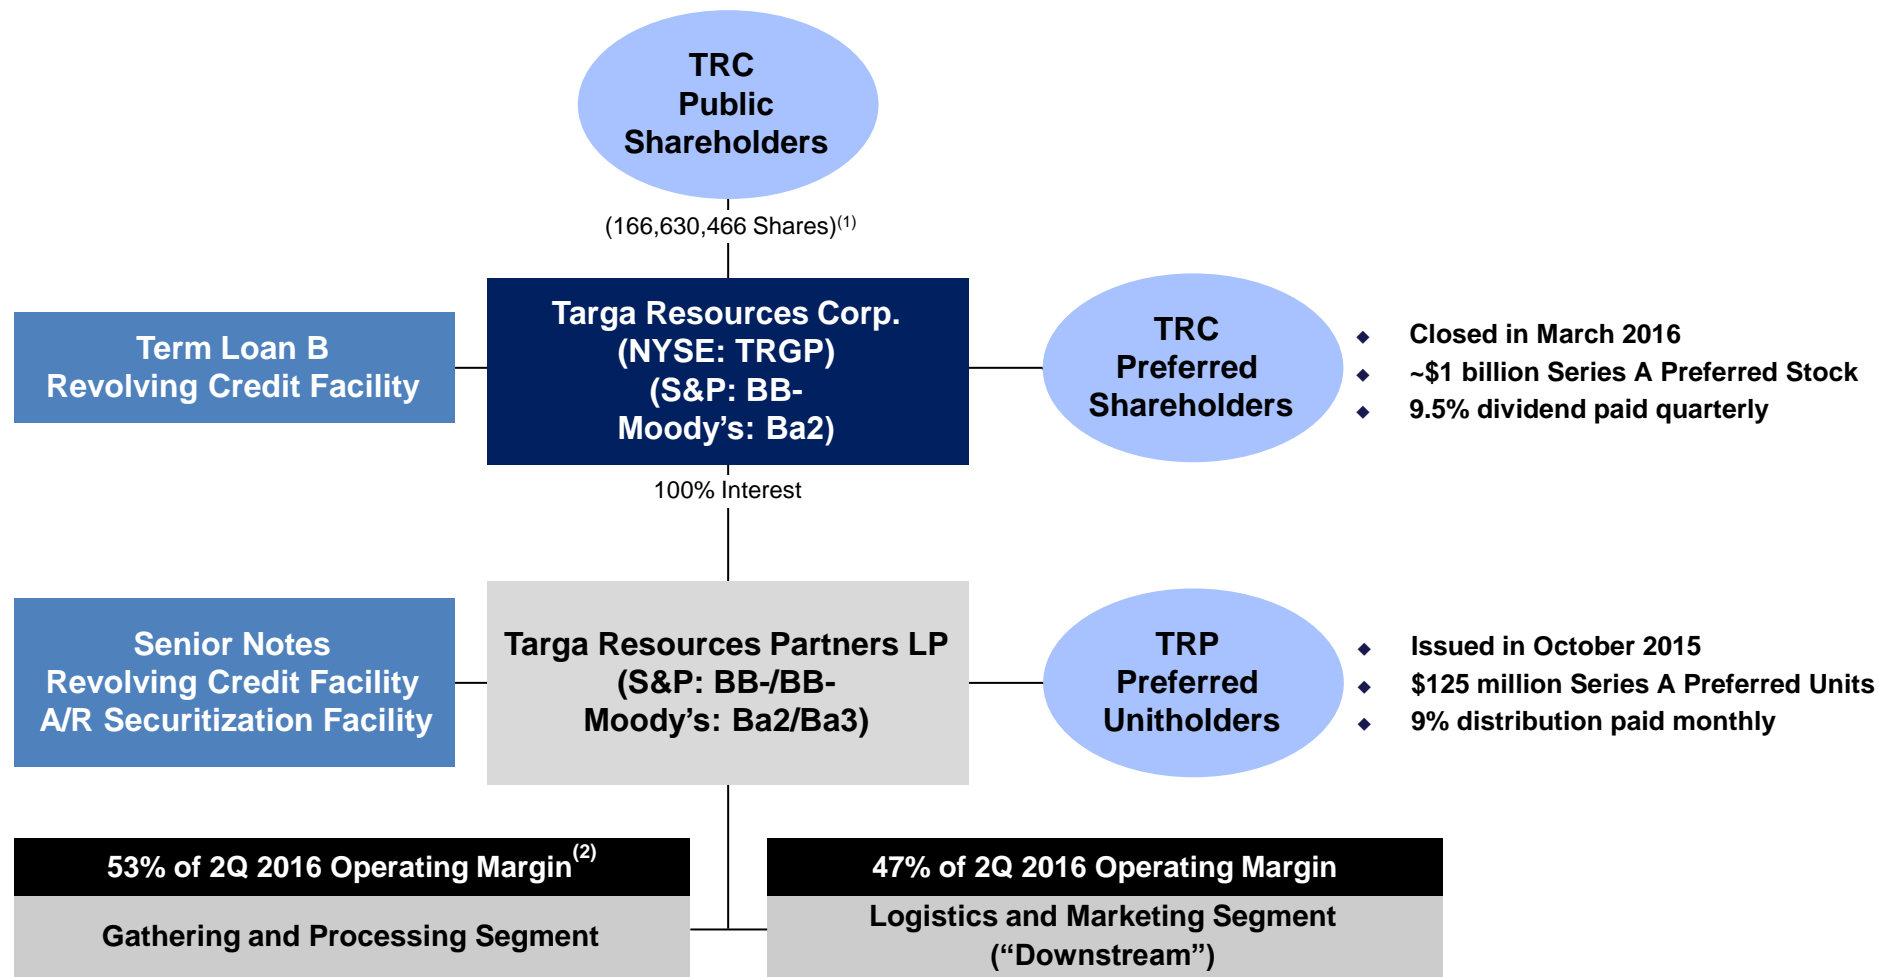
TRC Public Shareholders

(166,630,466 Shares)$^{(1)}$

Term Loan B
Revolving Credit Facility

Targa Resources Corp.
(NYSE: TRGP)
(S&P: BB-
Moody’s: Ba2)

TRC Preferred Shareholders

- Closed in March 2016
- ~$1 billion Series A Preferred Stock
- 9.5% dividend paid quarterly

100% Interest

Senior Notes
Revolving Credit Facility
A/R Securitization Facility

Targa Resources Partners LP
(S&P: BB-/BB-
Moody’s: Ba2/Ba3)

TRP Preferred Unitholders

- Issued in October 2015
- $125 million Series A Preferred Units
- 9% distribution paid monthly

53% of 2Q 2016 Operating Margin$^{(2)}$

Gathering and Processing Segment

47% of 2Q 2016 Operating Margin

Logistics and Marketing Segment
(“Downstream”)